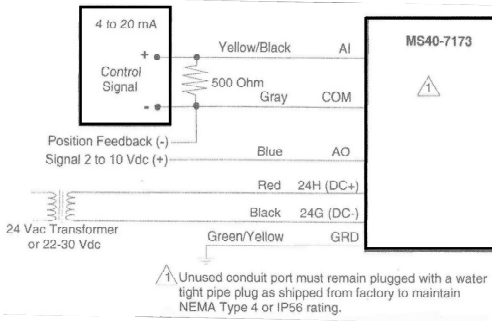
4 to 20 mA

+

Control Signal

-

500 Ohm

Yellow/Black

AI

Gray

COM

MS40-7173

1

Position Feedback (-)

Signal 2 to 10 Vdc (+)

Blue

AO

Red

24H (DC+)

Black

24G (DC-)

24 Vac Transformer or 22-30 Vdc

Green/Yellow

GRD

1 Unused conduit port must remain plugged with a water tight pipe plug as shipped from factory to maintain NEMA Type 4 or IP56 rating.